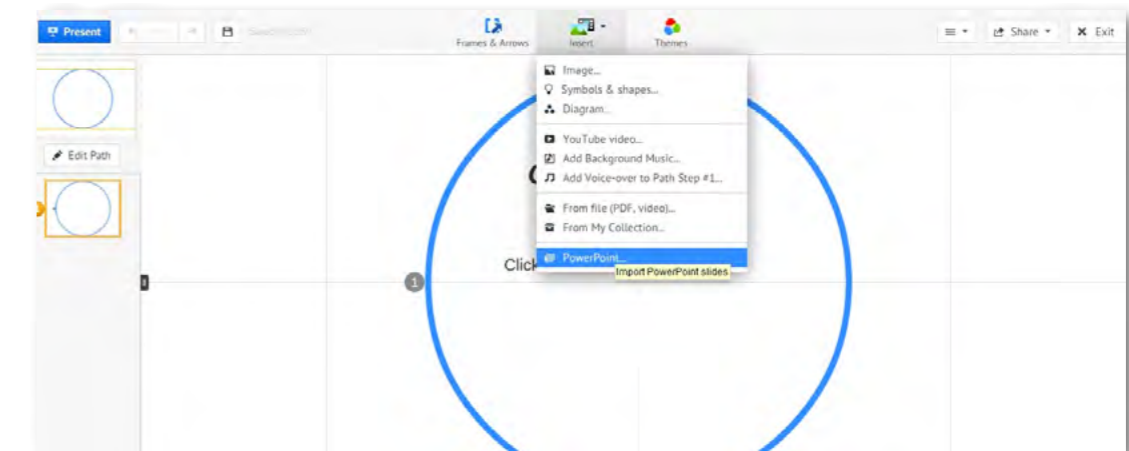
Present

Frames & Arrows

Insert

Themes

Share

Exit

Edit Path

Image...
Symbols & shapes...
Diagram...
YouTube video...
Add Background Music...
Add Voice-over to Path Step #1...
From file (PDF, video)...
From My Collection...
PowerPoint...

Import PowerPoint slides

Click

1